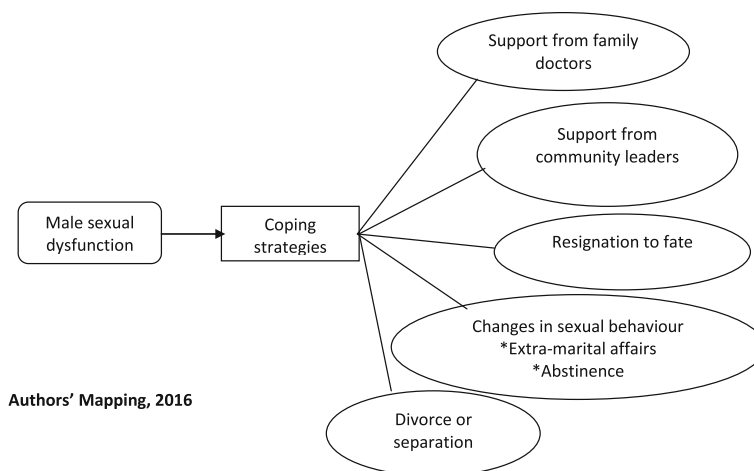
Support from family doctors

Support from community leaders

Male sexual dysfunction

Coping strategies

Resignation to fate

Changes in sexual behaviour
*Extra-marital affairs
*Abstinence

Authors' Mapping, 2016

Divorce or separation